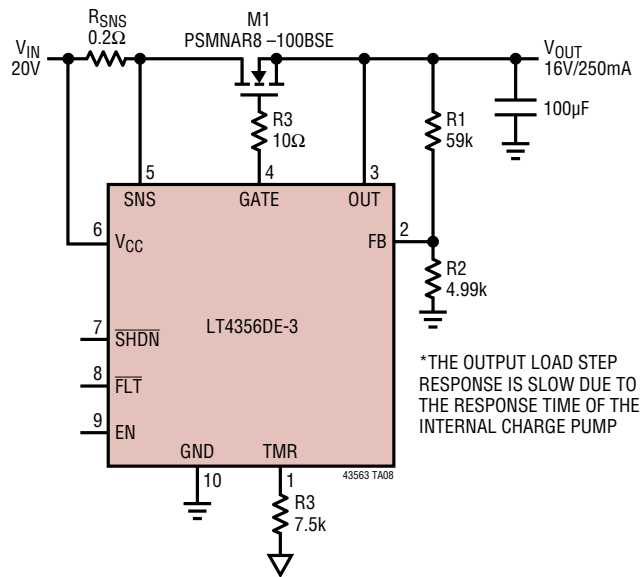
$R_{SNS}$
0.2Ω
M1
PSMNAR8 –100BSE
$V_{IN}$
20V
$V_{OUT}$
16V/250mA
R3
10Ω
100µF
R1
59k
5
4
3
SNS
GATE
OUT
6
$V_{CC}$
FB
2
R2
4.99k
LT4356DE-3
7
$\overline{SHDN}$
8
$\overline{FLT}$
9
EN
GND
TMR
10
1
R3
7.5k
43563 TA08

*THE OUTPUT LOAD STEP RESPONSE IS SLOW DUE TO THE RESPONSE TIME OF THE INTERNAL CHARGE PUMP